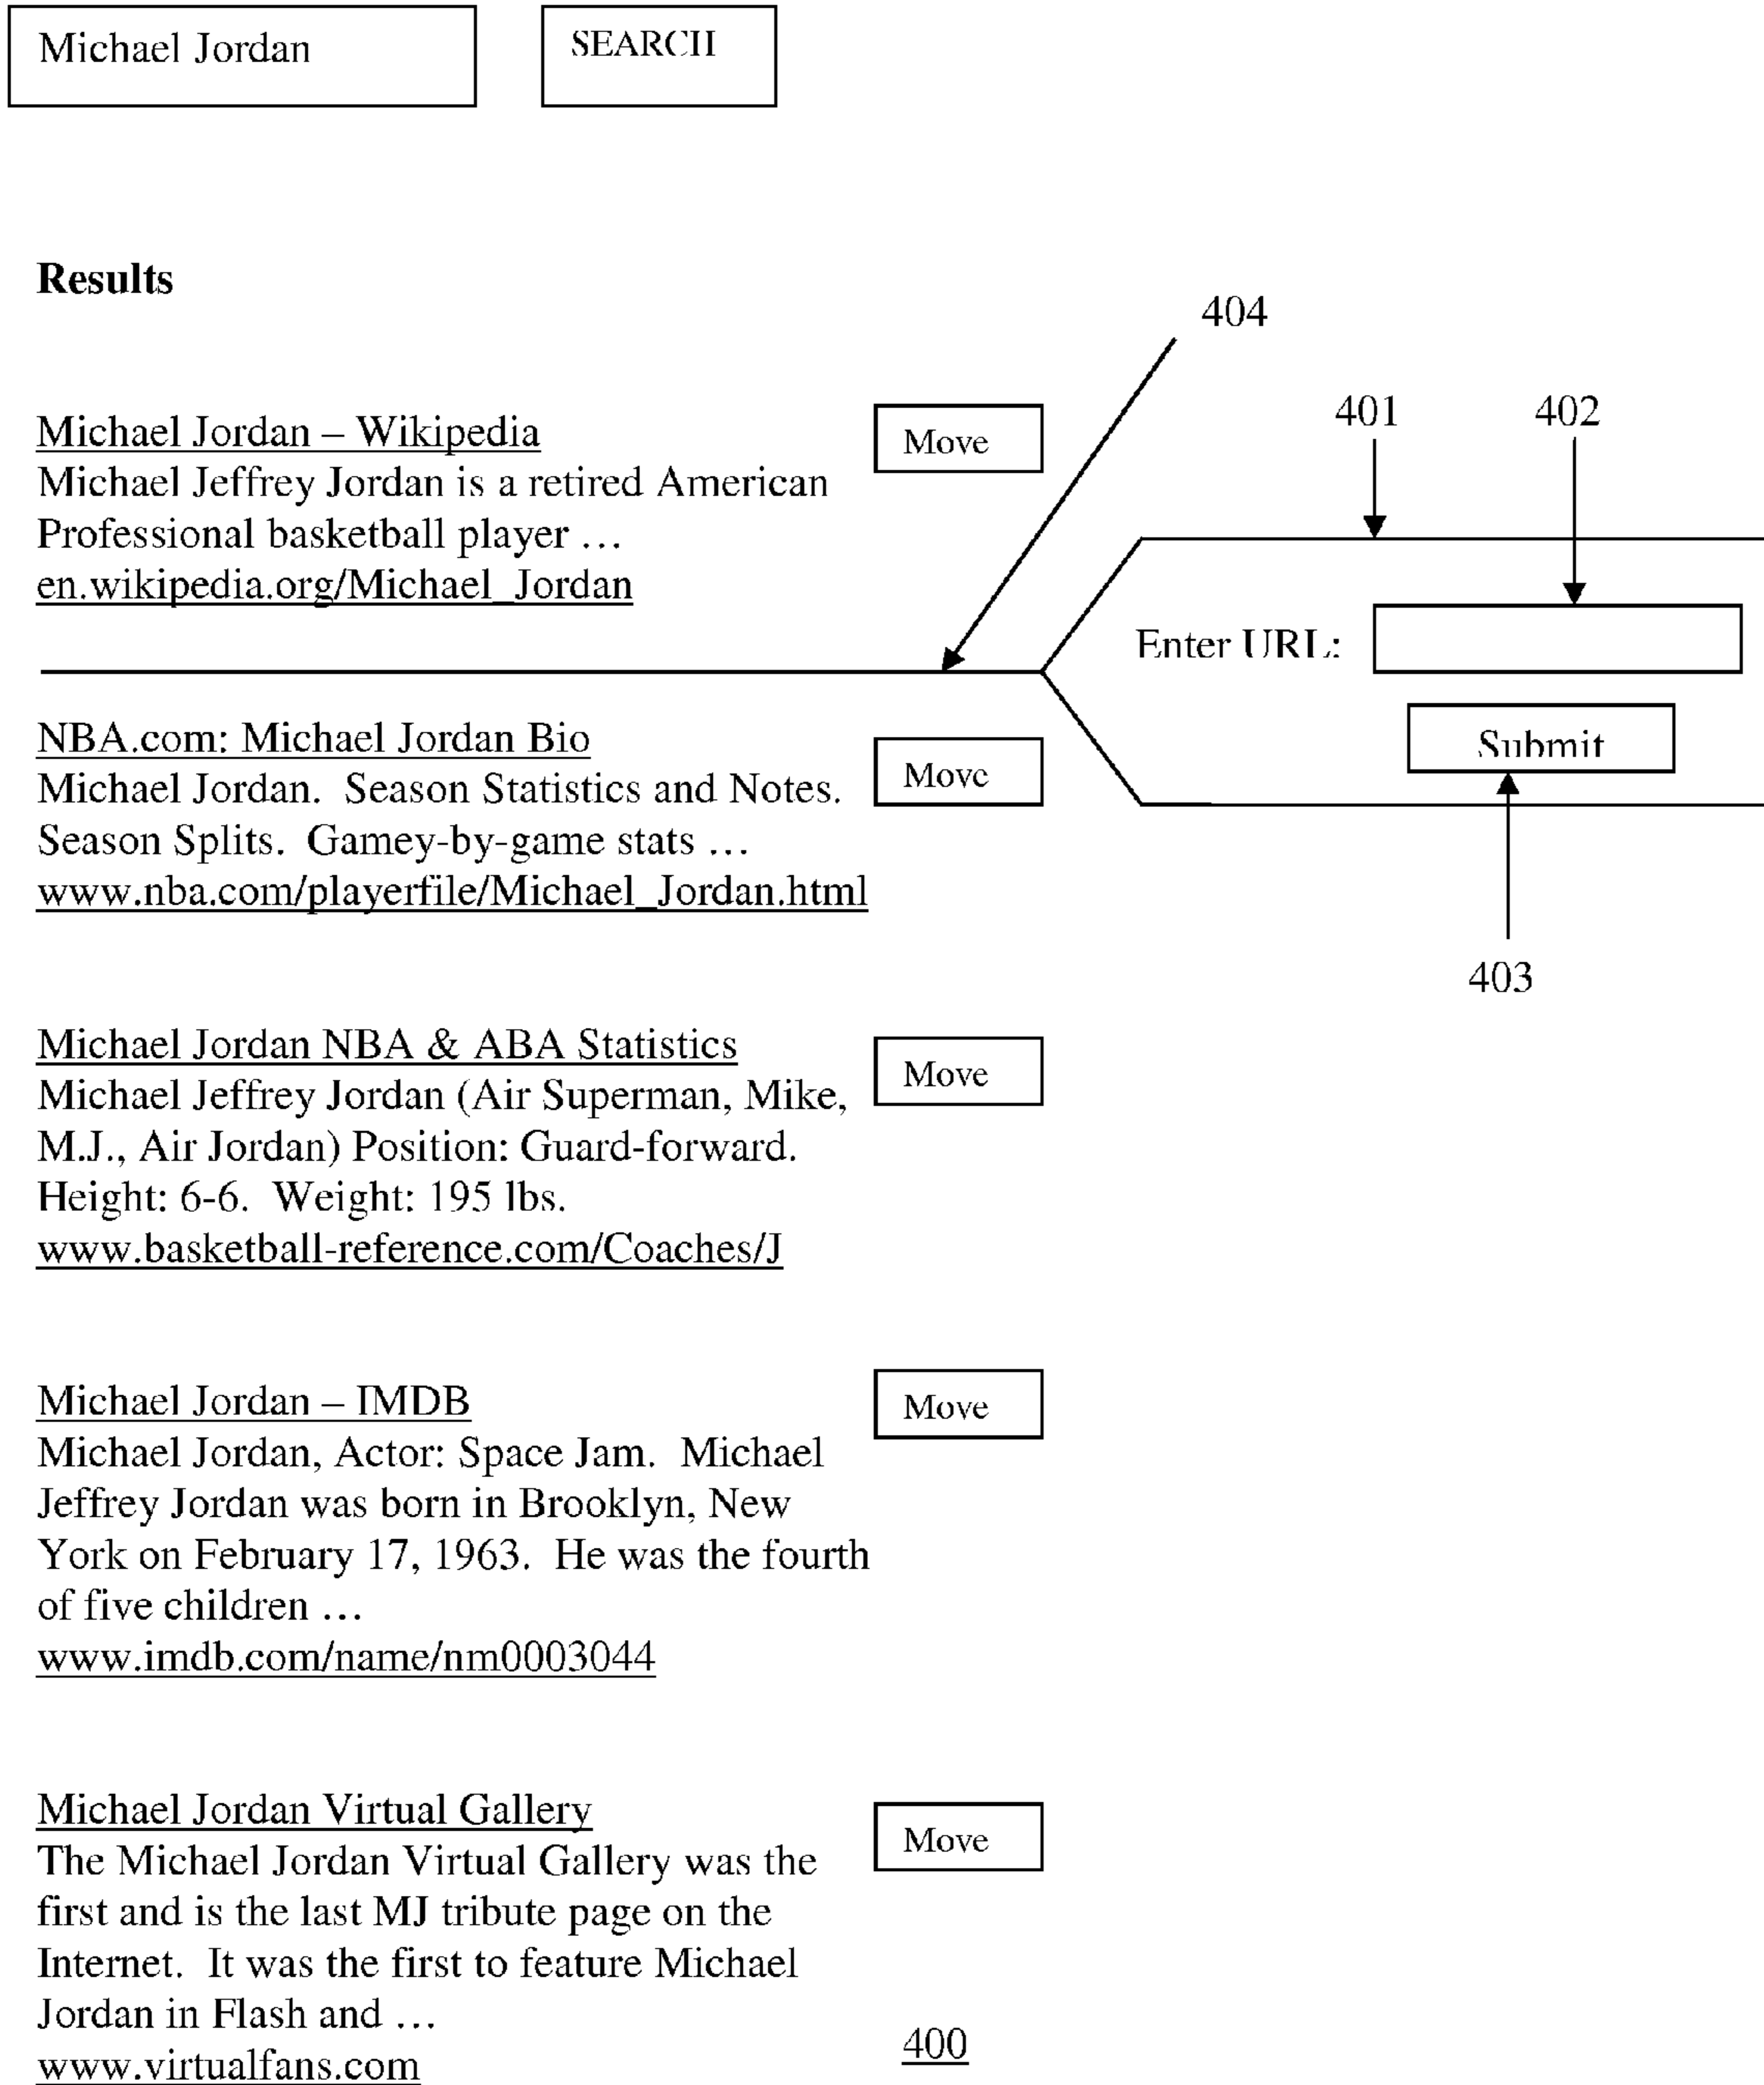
Michael Jordan

SEARCH

Results

404

401

402

Michael Jordan – Wikipedia
Michael Jeffrey Jordan is a retired American Professional basketball player …
en.wikipedia.org/Michael_Jordan

Move

Enter URL:

Submit

NBA.com: Michael Jordan Bio
Michael Jordan. Season Statistics and Notes. Season Splits. Gamey-by-game stats …
www.nba.com/playerfile/Michael_Jordan.html

Move

403

Michael Jordan NBA & ABA Statistics
Michael Jeffrey Jordan (Air Superman, Mike, M.J., Air Jordan) Position: Guard-forward. Height: 6-6. Weight: 195 lbs.
www.basketball-reference.com/Coaches/J

Move

Michael Jordan – IMDB
Michael Jordan, Actor: Space Jam. Michael Jeffrey Jordan was born in Brooklyn, New York on February 17, 1963. He was the fourth of five children …
www.imdb.com/name/nm0003044

Move

Michael Jordan Virtual Gallery
The Michael Jordan Virtual Gallery was the first and is the last MJ tribute page on the Internet. It was the first to feature Michael Jordan in Flash and …
www.virtualfans.com

Move

400